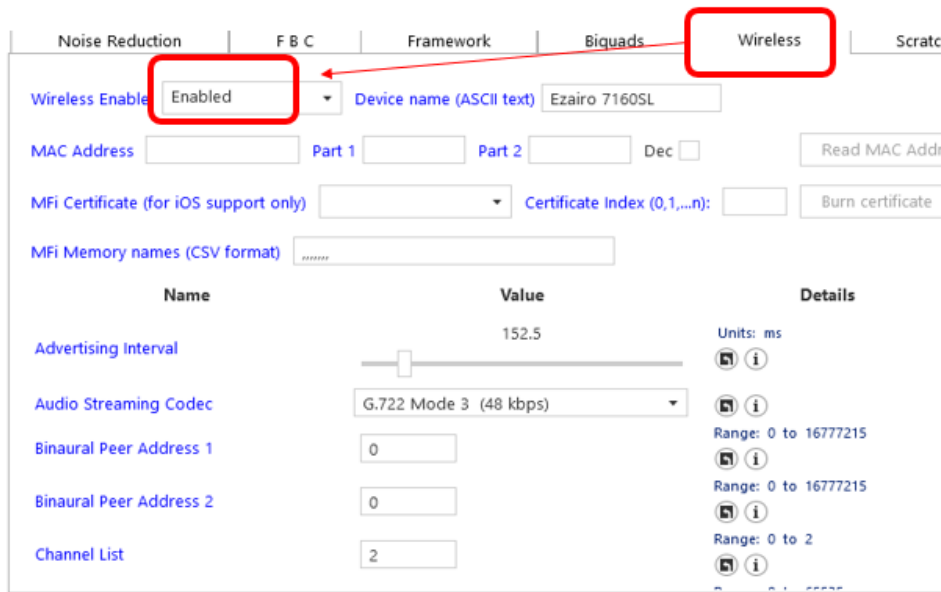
Noise Reduction | F B C | Framework | Biquads | Wireless | Scratc

Wireless Enable | Enabled | Device name (ASCII text) | Ezairo 7160SL

MAC Address | Part 1 | Part 2 | Dec | Read MAC Addr

MFi Certificate (for iOS support only) | Certificate Index (0,1,...n): | Burn certificate

MFi Memory names (CSV format) | ,,,,,,,,

| Name | Value | Details |
|---|---|---|
| Advertising Interval | 152.5 | Units: ms |
| Audio Streaming Codec | G.722 Mode 3 (48 kbps) | |
| Binaural Peer Address 1 | 0 | Range: 0 to 16777215 |
| Binaural Peer Address 2 | 0 | Range: 0 to 16777215 |
| Channel List | 2 | Range: 0 to 2 |